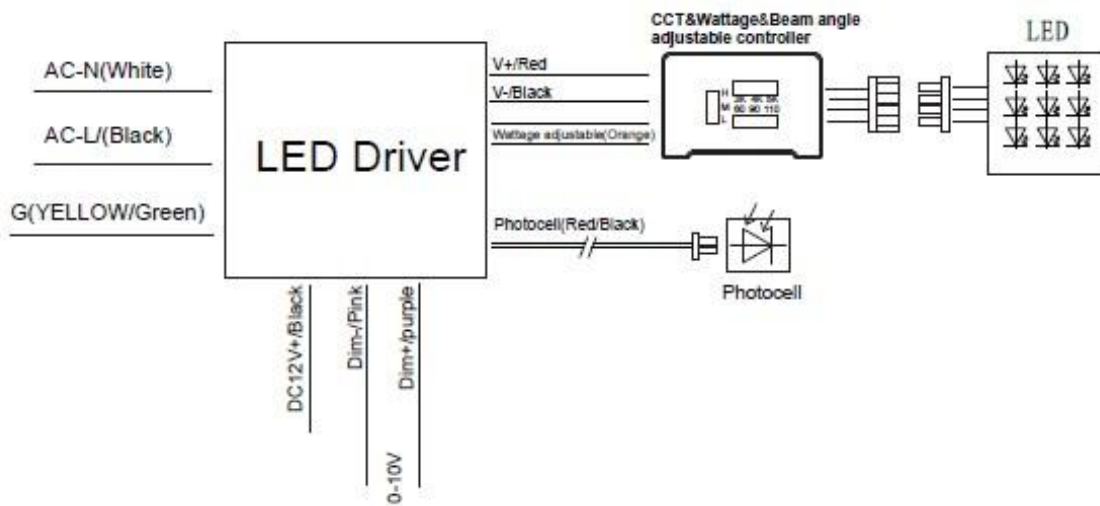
CCT&Wattage&Beam angle adjustable controller

LED

AC-N(White)

AC-L/(Black)

G(YELLOW/Green)

LED Driver

V+/Red

V-/Black

Wattage adjustable(Orange)

H
M
L

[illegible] 60 90 110

Photocell(Red/Black)

Photocell

DC12V+/Black

Dim-/Pink

Dim+/purple

0-10V